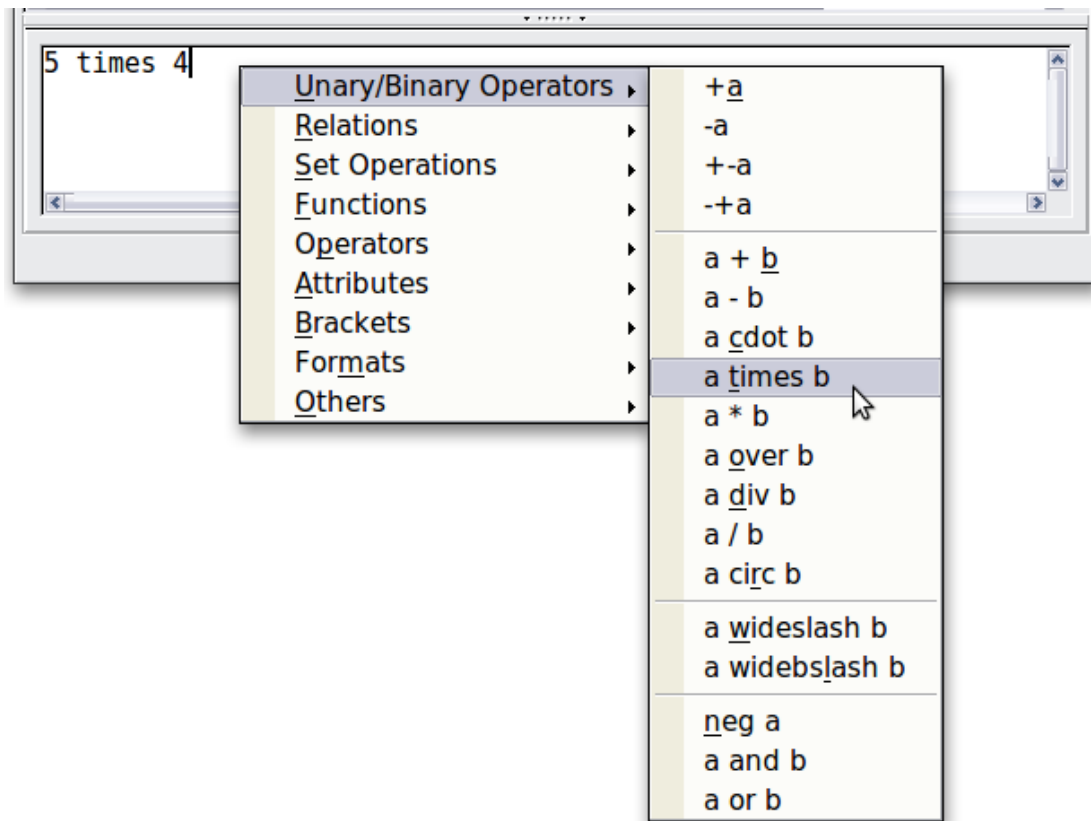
5 times 4

Unary/Binary Operators
Relations
Set Operations
Functions
Operators
Attributes
Brackets
Formats
Others

+a
-a
+-a
-+a
a + b
a - b
a cdot b
a times b
a * b
a over b
a div b
a / b
a circ b
a wideslash b
a widebslash b
neg a
a and b
a or b